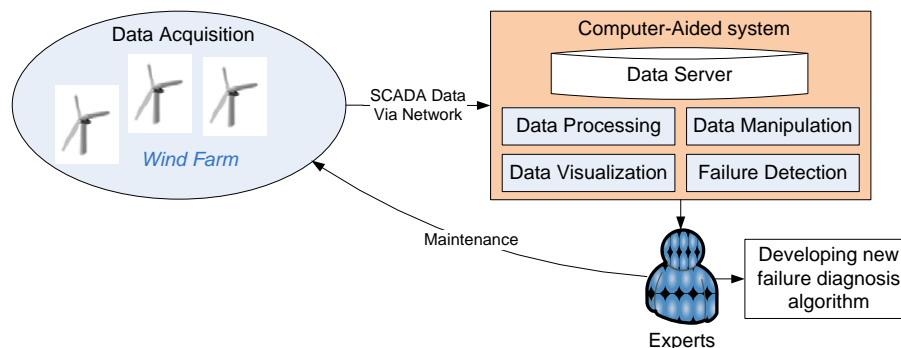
Data Acquisition

Wind Farm

SCADA Data
Via Network

Computer-Aided system

Data Server

Data Processing

Data Manipulation

Data Visualization

Failure Detection

Maintenance

Developing new failure diagnosis algorithm

Experts